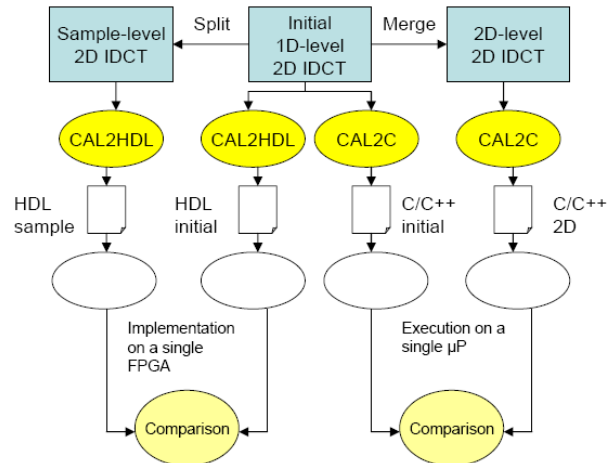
Sample-level 2D IDCT

Split

Initial 1D-level 2D IDCT

Merge

2D-level 2D IDCT

CAL2HDL

CAL2HDL

CAL2C

CAL2C

HDL sample

HDL initial

C/C++ initial

C/C++ 2D

Implementation on a single FPGA

Execution on a single μP

Comparison

Comparison